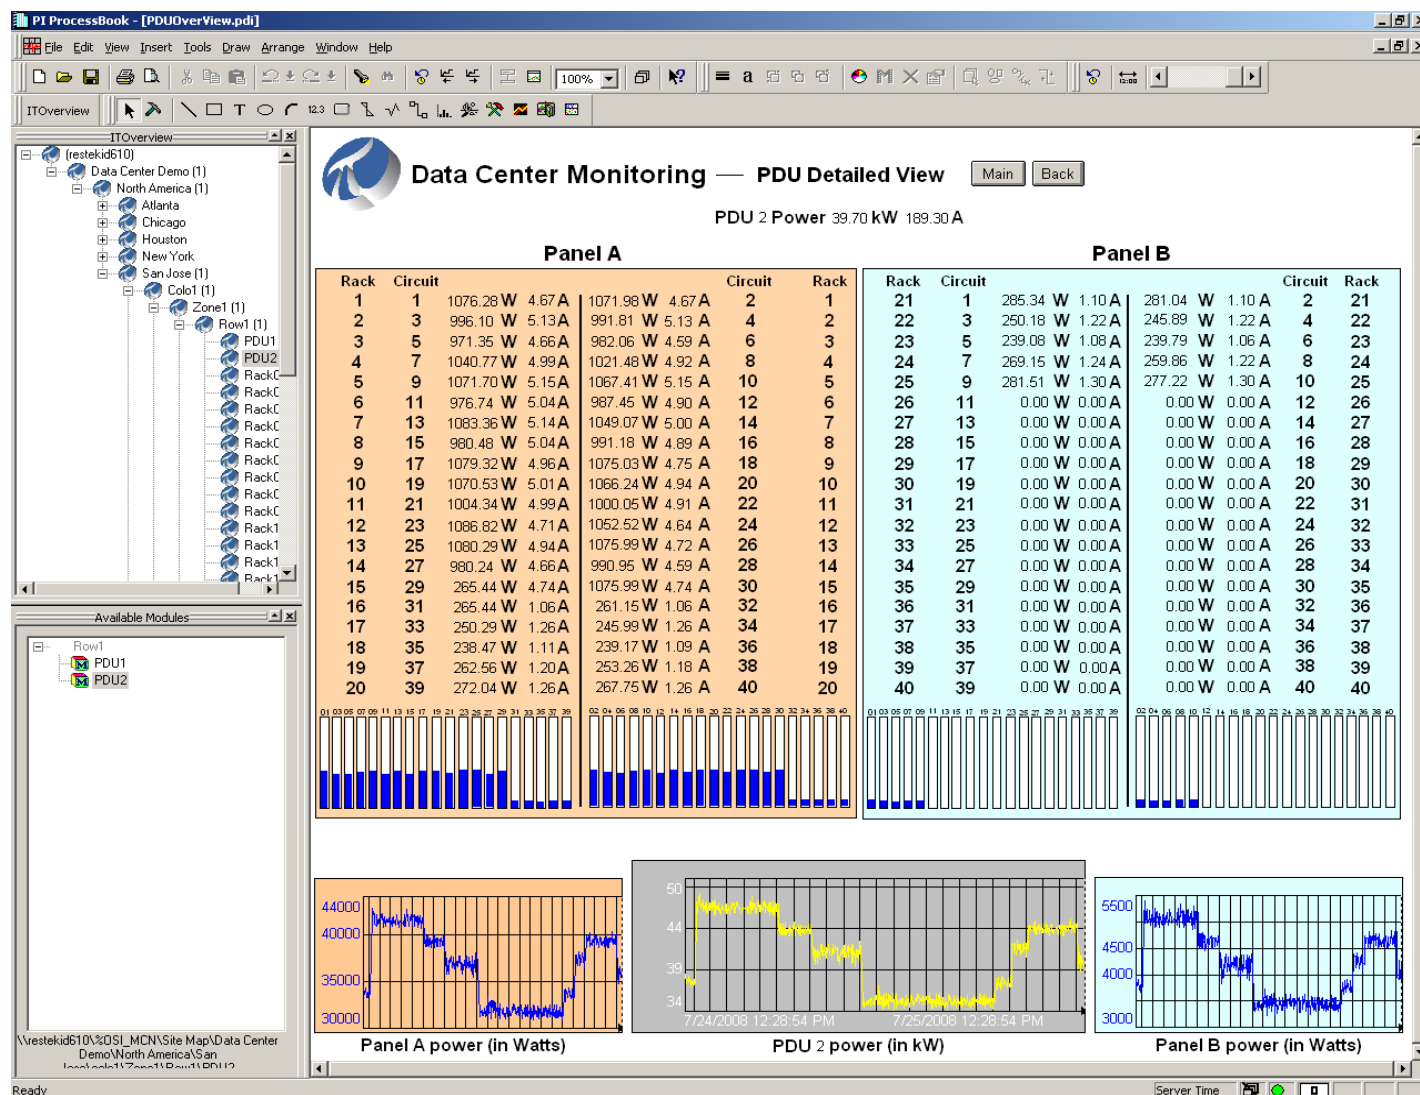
PI ProcessBook - [PDUOverView.pdi]

File Edit View Insert Tools Draw Arrange Window Help

100%

ITOverview

ITOverview

(restekid610)
Data Center Demo (1)
North America (1)
Atlanta
Chicago
Houston
New York
San Jose (1)
Colo1 (1)
Zone1 (1)
Row1 (1)
PDU1
PDU2
RackC
RackC
RackC
RackC
RackC
RackC
RackC
RackC
RackC
Rack1
Rack1
Rack1
Rack1

Available Modules

Row1
PDU1
PDU2

\\restekid610\%OSI_MCN\Site Map\Data Center Demo\North America\San

Data Center Monitoring — PDU Detailed View

Main Back

PDU 2 Power 39.70 kW 189.30 A

Panel A

| Rack | Circuit | | | | | Circuit | Rack |
|---|---|---|---|---|---|---|---|
| 1 | 1 | 1076.28 W | 4.67 A | 1071.98 W | 4.67 A | 2 | 1 |
| 2 | 3 | 996.10 W | 5.13 A | 991.81 W | 5.13 A | 4 | 2 |
| 3 | 5 | 971.35 W | 4.66 A | 982.06 W | 4.59 A | 6 | 3 |
| 4 | 7 | 1040.77 W | 4.99 A | 1021.48 W | 4.92 A | 8 | 4 |
| 5 | 9 | 1071.70 W | 5.15 A | 1067.41 W | 5.15 A | 10 | 5 |
| 6 | 11 | 976.74 W | 5.04 A | 987.45 W | 4.90 A | 12 | 6 |
| 7 | 13 | 1083.36 W | 5.14 A | 1049.07 W | 5.00 A | 14 | 7 |
| 8 | 15 | 980.48 W | 5.04 A | 991.18 W | 4.89 A | 16 | 8 |
| 9 | 17 | 1079.32 W | 4.96 A | 1075.03 W | 4.75 A | 18 | 9 |
| 10 | 19 | 1070.53 W | 5.01 A | 1066.24 W | 4.94 A | 20 | 10 |
| 11 | 21 | 1004.34 W | 4.99 A | 1000.05 W | 4.91 A | 22 | 11 |
| 12 | 23 | 1086.82 W | 4.71 A | 1052.52 W | 4.64 A | 24 | 12 |
| 13 | 25 | 1080.29 W | 4.94 A | 1075.99 W | 4.72 A | 26 | 13 |
| 14 | 27 | 980.24 W | 4.66 A | 990.95 W | 4.59 A | 28 | 14 |
| 15 | 29 | 265.44 W | 4.74 A | 1075.99 W | 4.74 A | 30 | 15 |
| 16 | 31 | 265.44 W | 1.06 A | 261.15 W | 1.06 A | 32 | 16 |
| 17 | 33 | 250.29 W | 1.26 A | 245.99 W | 1.26 A | 34 | 17 |
| 18 | 35 | 238.47 W | 1.11 A | 239.17 W | 1.09 A | 36 | 18 |
| 19 | 37 | 262.56 W | 1.20 A | 253.26 W | 1.18 A | 38 | 19 |
| 20 | 39 | 272.04 W | 1.26 A | 267.75 W | 1.26 A | 40 | 20 |

Panel B

| Rack | Circuit | | | | | Circuit | Rack |
|---|---|---|---|---|---|---|---|
| 21 | 1 | 285.34 W | 1.10 A | 281.04 W | 1.10 A | 2 | 21 |
| 22 | 3 | 250.18 W | 1.22 A | 245.89 W | 1.22 A | 4 | 22 |
| 23 | 5 | 239.08 W | 1.08 A | 239.79 W | 1.06 A | 6 | 23 |
| 24 | 7 | 269.15 W | 1.24 A | 259.86 W | 1.22 A | 8 | 24 |
| 25 | 9 | 281.51 W | 1.30 A | 277.22 W | 1.30 A | 10 | 25 |
| 26 | 11 | 0.00 W | 0.00 A | 0.00 W | 0.00 A | 12 | 26 |
| 27 | 13 | 0.00 W | 0.00 A | 0.00 W | 0.00 A | 14 | 27 |
| 28 | 15 | 0.00 W | 0.00 A | 0.00 W | 0.00 A | 16 | 28 |
| 29 | 17 | 0.00 W | 0.00 A | 0.00 W | 0.00 A | 18 | 29 |
| 30 | 19 | 0.00 W | 0.00 A | 0.00 W | 0.00 A | 20 | 30 |
| 31 | 21 | 0.00 W | 0.00 A | 0.00 W | 0.00 A | 22 | 31 |
| 32 | 23 | 0.00 W | 0.00 A | 0.00 W | 0.00 A | 24 | 32 |
| 33 | 25 | 0.00 W | 0.00 A | 0.00 W | 0.00 A | 26 | 33 |
| 34 | 27 | 0.00 W | 0.00 A | 0.00 W | 0.00 A | 28 | 34 |
| 35 | 29 | 0.00 W | 0.00 A | 0.00 W | 0.00 A | 30 | 35 |
| 36 | 31 | 0.00 W | 0.00 A | 0.00 W | 0.00 A | 32 | 36 |
| 37 | 33 | 0.00 W | 0.00 A | 0.00 W | 0.00 A | 34 | 37 |
| 38 | 35 | 0.00 W | 0.00 A | 0.00 W | 0.00 A | 36 | 38 |
| 39 | 37 | 0.00 W | 0.00 A | 0.00 W | 0.00 A | 38 | 39 |
| 40 | 39 | 0.00 W | 0.00 A | 0.00 W | 0.00 A | 40 | 40 |

01 03 05 07 09 11 13 15 17 19 21 23 25 27 29 31 33 35 37 39
02 04 06 08 10 12 14 16 18 20 22 24 26 28 30 32 34 36 38 40
01 03 05 07 09 11 13 15 17 19 21 23 25 27 29 31 33 35 37 39
02 04 06 08 10 12 14 16 18 20 22 24 26 28 30 32 34 36 38 40

44000
40000
35000
30000
Panel A power (in Watts)

50
44
39
34
7/24/2008 12:28:54 PM
7/25/2008 12:28:54 PM
PDU 2 power (in kW)

5500
4500
4000
3000
Panel B power (in Watts)

Ready
Server Time